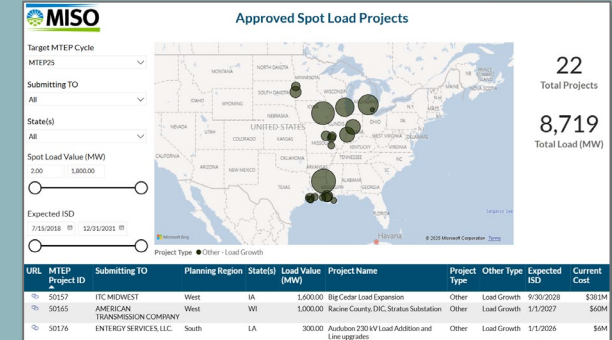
MISO

Approved Spot Load Projects

Target MTEP Cycle
MTEP25

Submitting TO
All

State(s)
All

Spot Load Value (MW)
2.00
1,800.00

Expected ISD
7/15/2018
12/31/2031

NORTH DAKOTA
MONTANA
SOUTH DAKOTA
WYOMING
NEBRASKA
UNITED STATES
NEVADA
UTAH
COLORADO
KANSAS
CALIFORNIA
ARIZONA
NEW MEXICO
OKLAHOMA
TEXAS
IOWA
MISSOURI
WISCONSIN
ILLINOIS
INDIANA
OHIO
WEST VIRGINIA
KENTUCKY
VIRGINIA
TENNESSEE
ALABAMA
GEORGIA
FLORIDA
Havana
Sargasso Sea
Microsoft Bing
© 2025 Microsoft Corporation Terms

Project Type ● Other - Load Growth

22
Total Projects

8,719
Total Load (MW)

| URL | MTEP Project ID | Submitting TO | Planning Region | State(s) | Load Value (MW) | Project Name | Project Type | Other Type | Expected ISD | Current Cost |
|---|---|---|---|---|---|---|---|---|---|---|
| | 50157 | ITC MIDWEST | West | IA | 1,600.00 | Big Cedar Load Expansion | Other | Load Growth | 9/30/2028 | $381M |
| | 50165 | AMERICAN TRANSMISSION COMPANY | West | WI | 1,000.00 | Racine County, DIC, Stratus Substation | Other | Load Growth | 1/1/2027 | $60M |
| | 50176 | ENTERGY SERVICES, LLC. | South | LA | 300.00 | Audubon 230 kV Load Addition and Line upgrades | Other | Load Growth | 1/1/2026 | $6M |